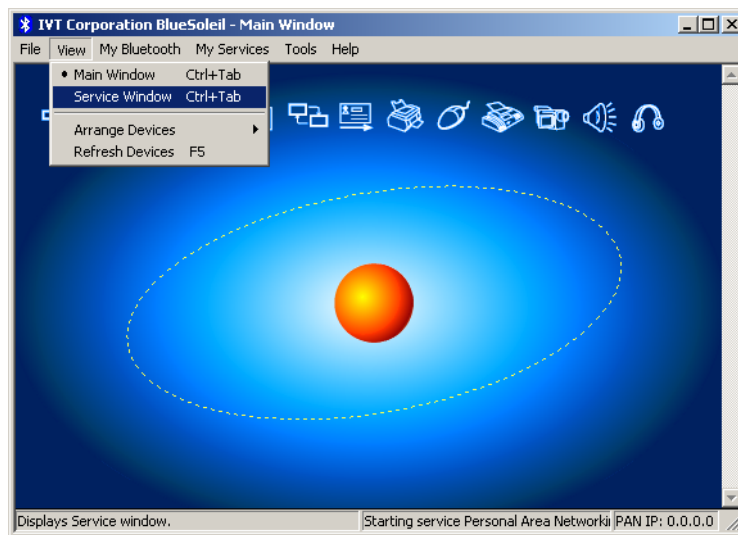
IVT Corporation BlueSoleil - Main Window

File View My Bluetooth My Services Tools Help

• Main Window Ctrl+Tab
Service Window Ctrl+Tab
Arrange Devices
Refresh Devices F5

Displays Service window. Starting service Personal Area Networki PAN IP: 0.0.0.0